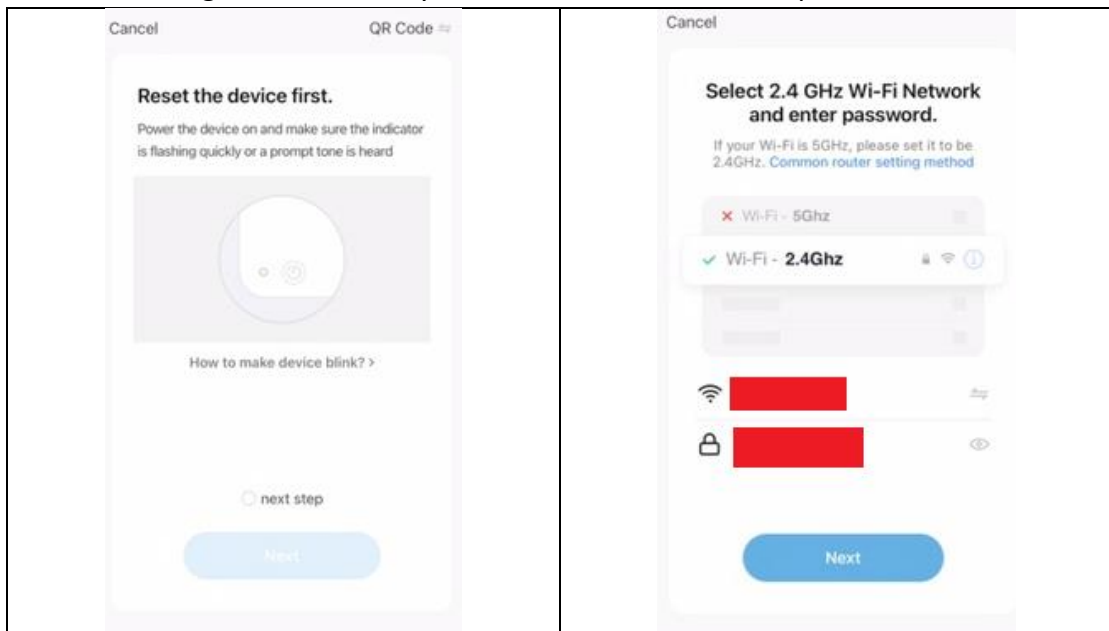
Cancel

QR Code

Reset the device first.

Power the device on and make sure the indicator is flashing quickly or a prompt tone is heard

How to make device blink? >

next step

Next

Cancel

Select 2.4 GHz Wi-Fi Network and enter password.

If your Wi-Fi is 5GHz, please set it to be 2.4GHz. Common router setting method

Wi-Fi - 5Ghz

Wi-Fi - 2.4Ghz

Next